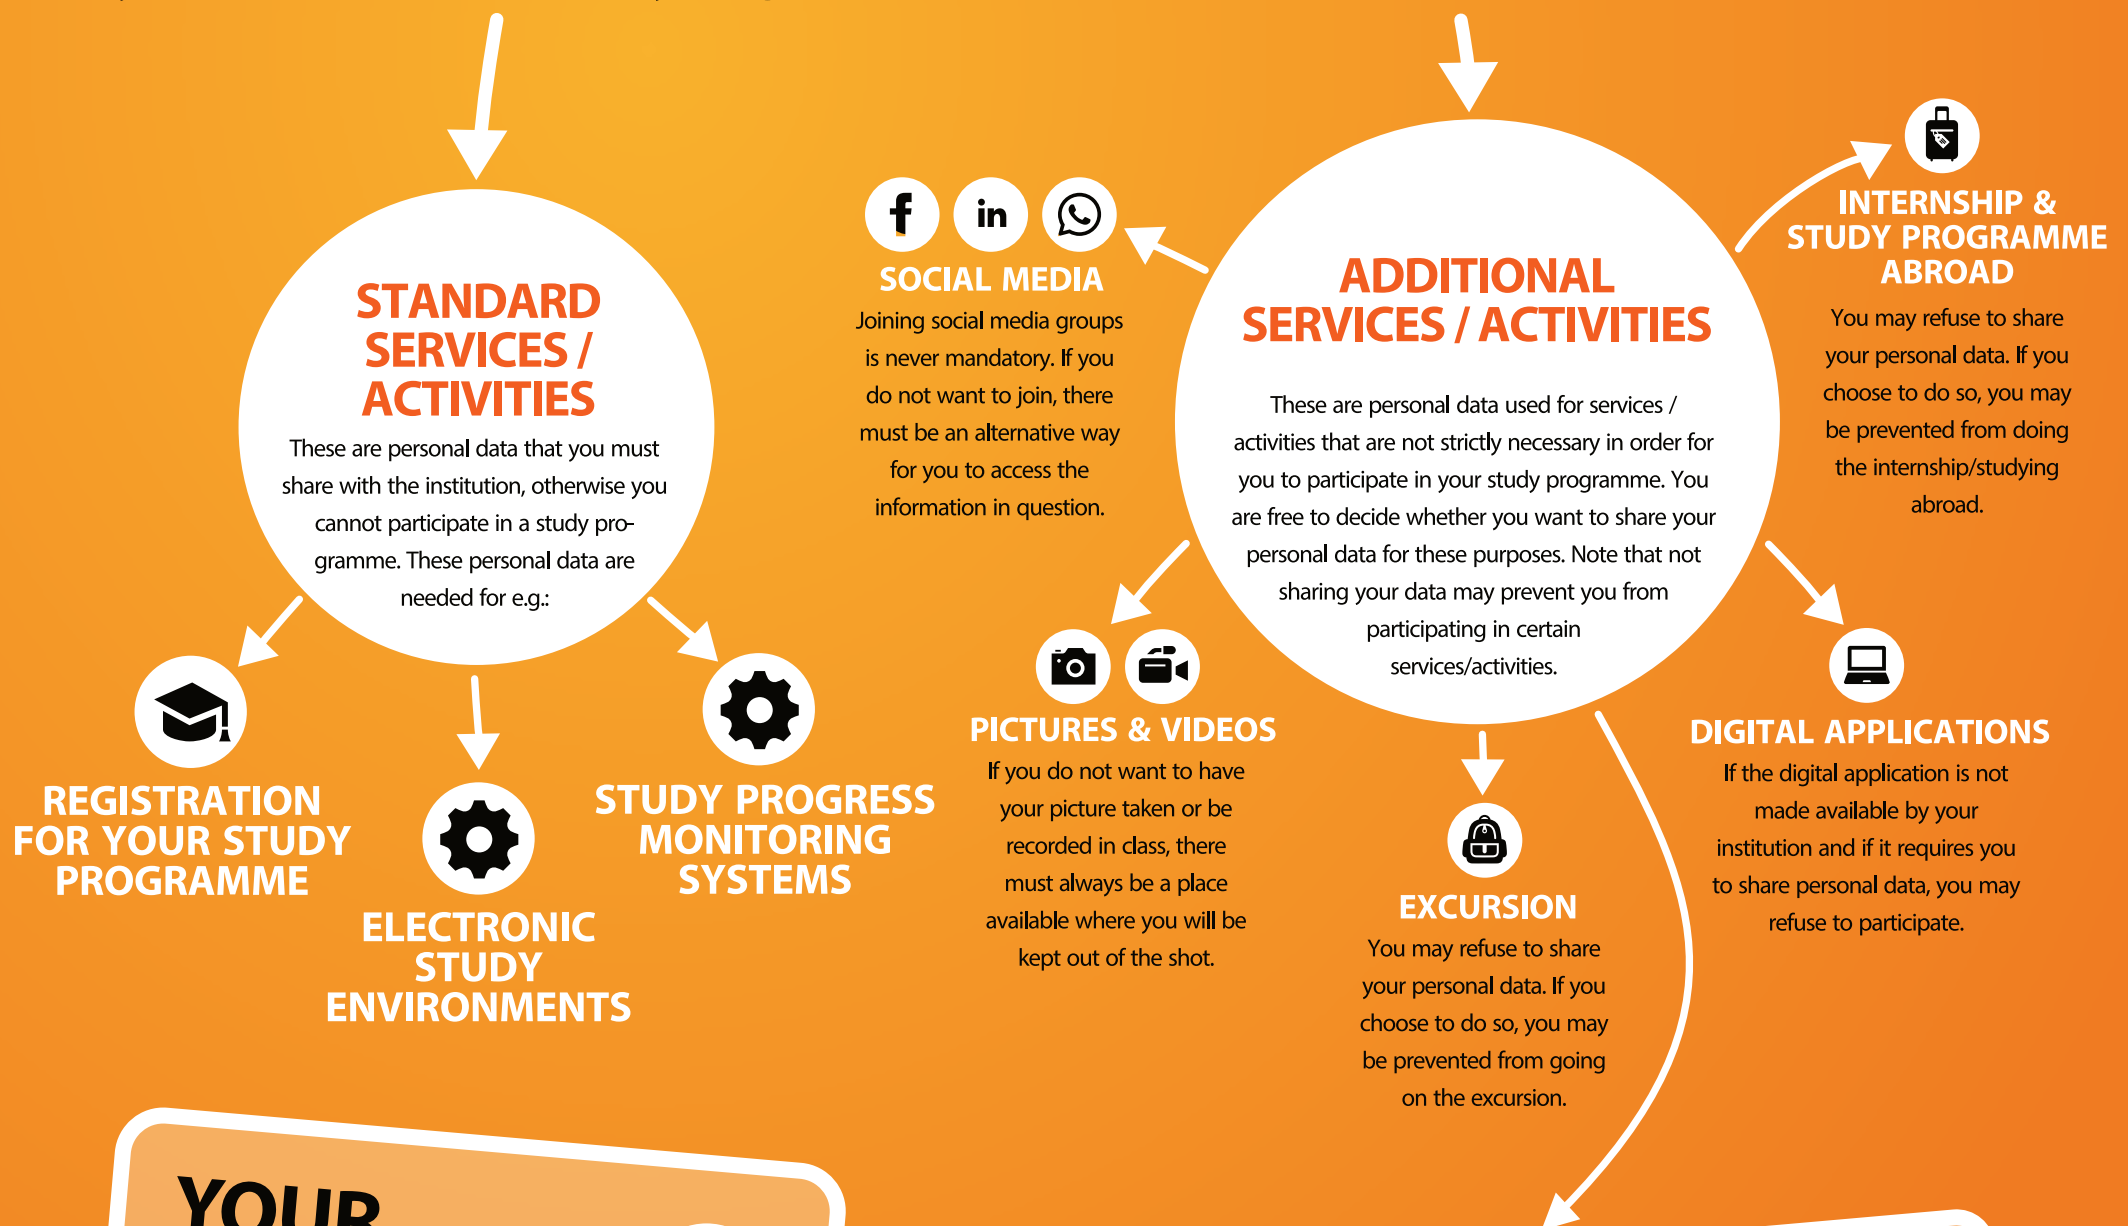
STANDARD SERVICES / ACTIVITIES

These are personal data that you must share with the institution, otherwise you cannot participate in a study programme. These personal data are needed for e.g.:

REGISTRATION FOR YOUR STUDY PROGRAMME

ELECTRONIC STUDY ENVIRONMENTS

STUDY PROGRESS MONITORING SYSTEMS

f in

SOCIAL MEDIA

Joining social media groups is never mandatory. If you do not want to join, there must be an alternative way for you to access the information in question.

ADDITIONAL SERVICES / ACTIVITIES

These are personal data used for services / activities that are not strictly necessary in order for you to participate in your study programme. You are free to decide whether you want to share your personal data for these purposes. Note that not sharing your data may prevent you from participating in certain services/activities.

INTERNSHIP & STUDY PROGRAMME ABROAD

You may refuse to share your personal data. If you choose to do so, you may be prevented from doing the internship/studying abroad.

PICTURES & VIDEOS

If you do not want to have your picture taken or be recorded in class, there must always be a place available where you will be kept out of the shot.

EXCURSION

You may refuse to share your personal data. If you choose to do so, you may be prevented from going on the excursion.

DIGITAL APPLICATIONS

If the digital application is not made available by your institution and if it requires you to share personal data, you may refuse to participate.

YOUR